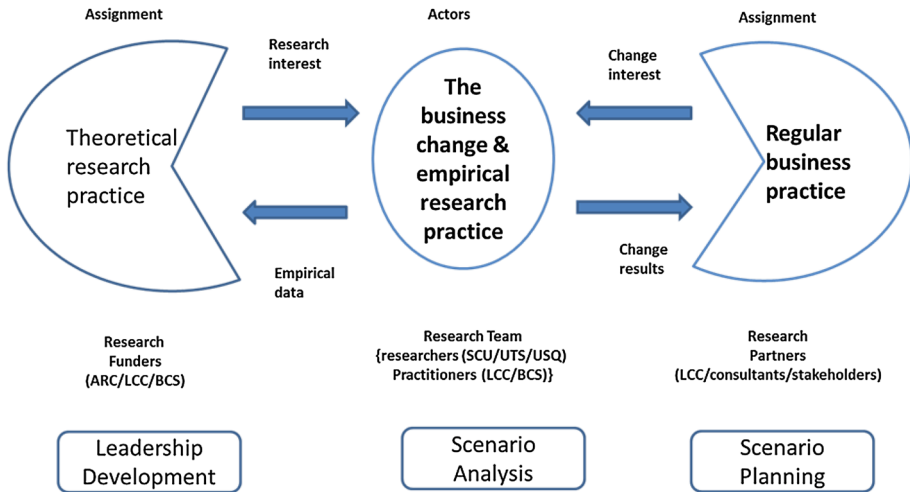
Assignment

Actors

Assignment

Research interest

Change interest

Theoretical research practice

The business change & empirical research practice

Regular business practice

Empirical data

Change results

Research Funders (ARC/LCC/BCS)

Research Team {researchers (SCU/UTS/USQ) Practitioners (LCC/BCS)}

Research Partners (LCC/consultants/stakeholders)

Leadership Development

Scenario Analysis

Scenario Planning